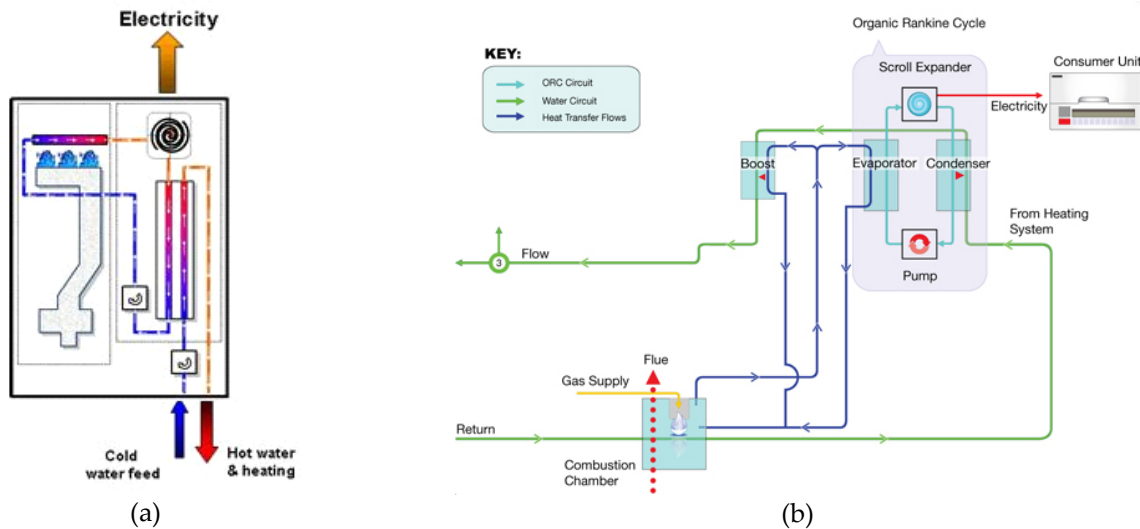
Electricity

Cold water feed

Hot water & heating

(a)

Organic Rankine Cycle

KEY:

ORC Circuit

Water Circuit

Heat Transfer Flows

Scroll Expander

Consumer Unit

Electricity

Boost

Evaporator

Condenser

From Heating System

3

Flow

Pump

Flue

Gas Supply

Return

Combustion Chamber

(b)